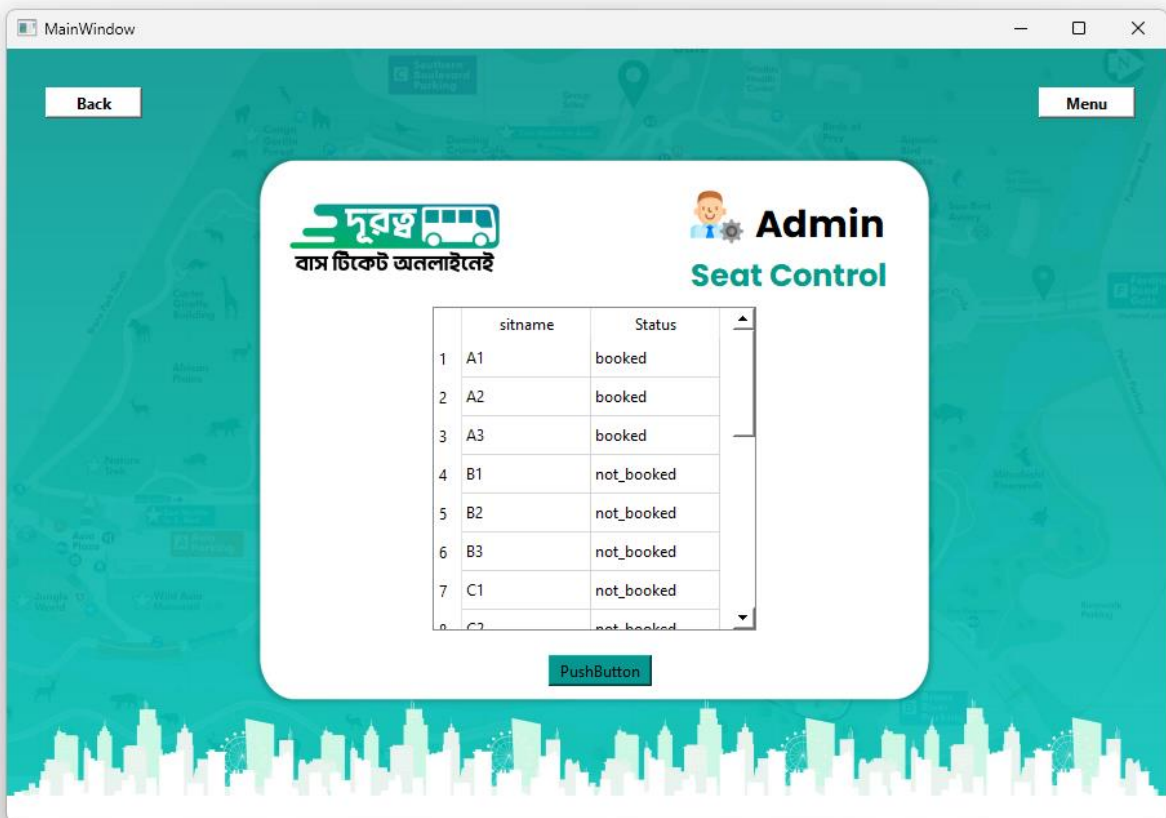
MainWindow

Back

Menu

দূরত্ব

বাস টিকেট অনলাইনেই

Admin

Seat Control

| | sitname | Status |
|---|---|---|
| 1 | A1 | booked |
| 2 | A2 | booked |
| 3 | A3 | booked |
| 4 | B1 | not_booked |
| 5 | B2 | not_booked |
| 6 | B3 | not_booked |
| 7 | C1 | not_booked |
| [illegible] | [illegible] | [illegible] |

PushButton